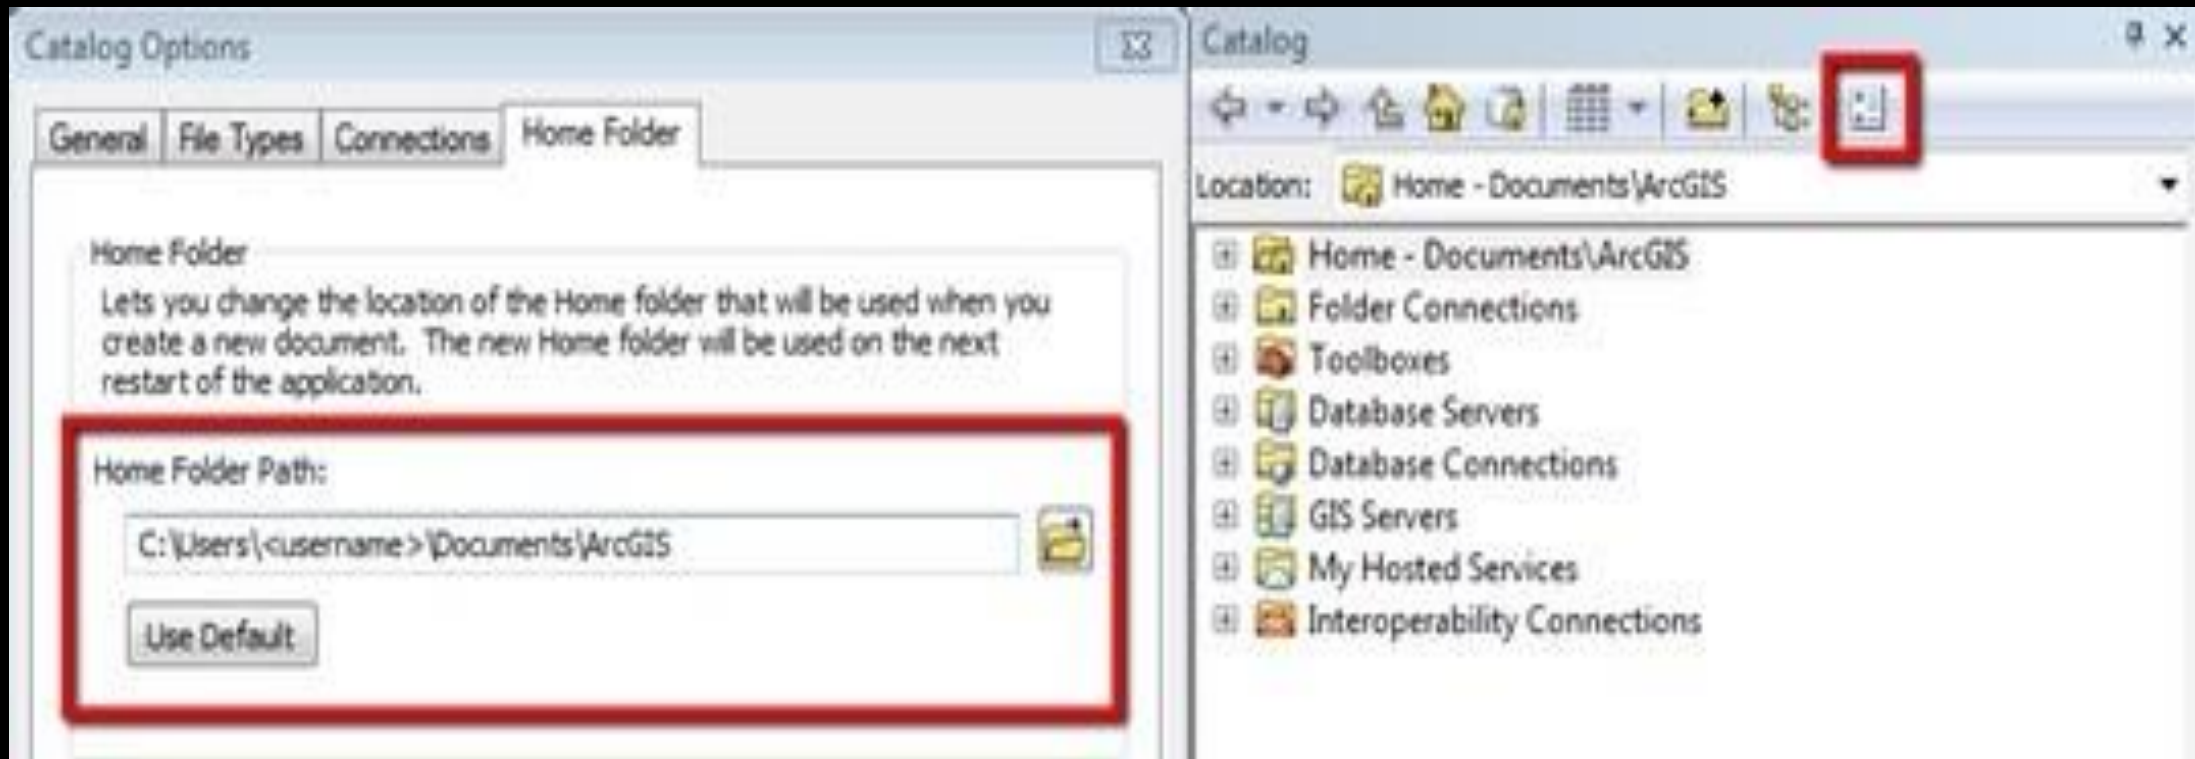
Catalog Options

General | File Types | Connections | Home Folder

Home Folder

Lets you change the location of the Home folder that will be used when you create a new document. The new Home folder will be used on the next restart of the application.

Home Folder Path:

C:\Users\<username>\Documents\ArcGIS

Use Default

Catalog

Location: Home - Documents\ArcGIS

Home - Documents\ArcGIS
Folder Connections
Toolboxes
Database Servers
Database Connections
GIS Servers
My Hosted Services
Interoperability Connections